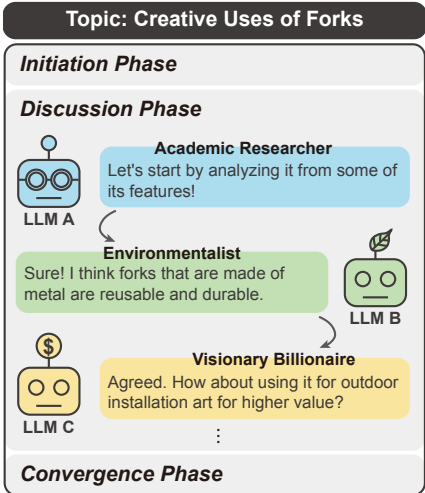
Topic: Creative Uses of Forks

Initiation Phase

Discussion Phase

Academic Researcher
Let's start by analyzing it from some of its features!

LLM A

Environmentalist
Sure! I think forks that are made of metal are reusable and durable.

LLM B

$

Visionary Billionaire
Agreed. How about using it for outdoor installation art for higher value?

LLM C

⋮

Convergence Phase